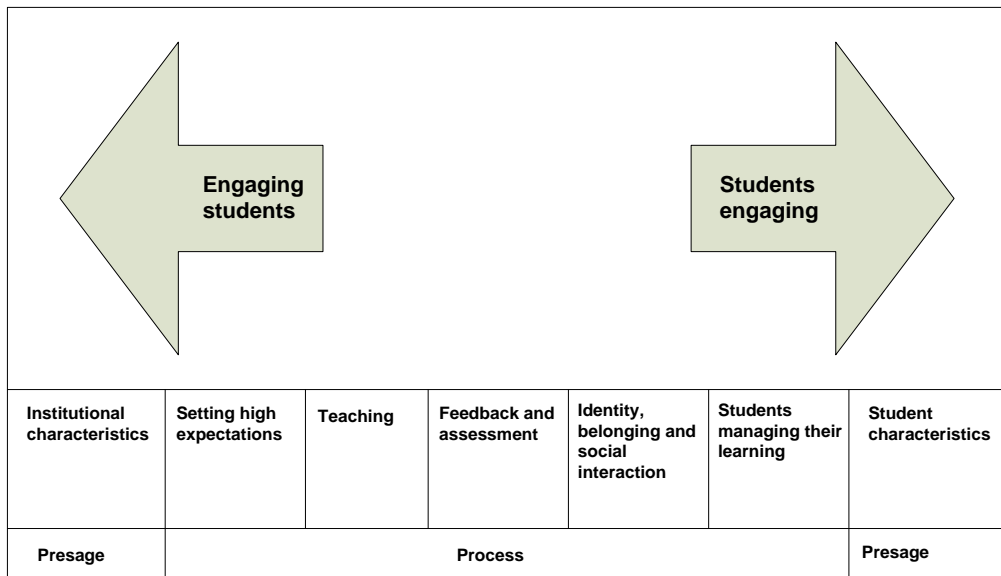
Engaging students

Students engaging

| Institutional characteristics | Setting high expectations | Teaching | Feedback and assessment | Identity, belonging and social interaction | Students managing their learning | Student characteristics |
|---|---|---|---|---|---|---|
| Presage | Process | | | | | Presage |